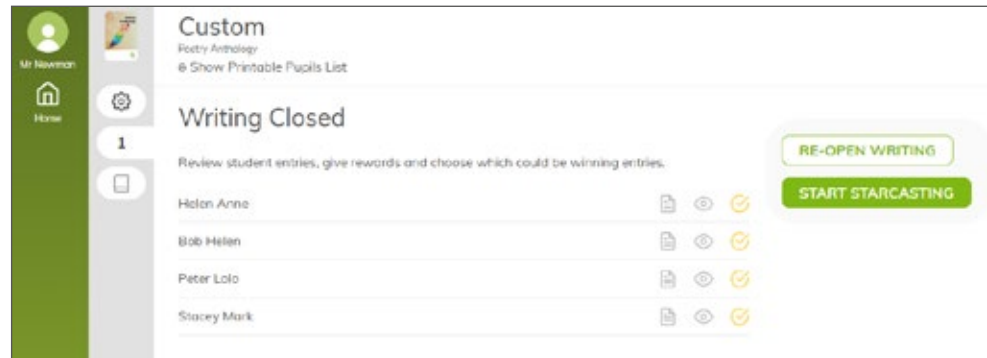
Mr Newman

Home

Custom
Poetry Anthology
Show Printable Pupils List

1

Writing Closed

Review student entries, give rewards and choose which could be winning entries.

Helen Anne

Bob Helen

Peter Lolo

Stacey Mark

RE-OPEN WRITING

START STARCASTING